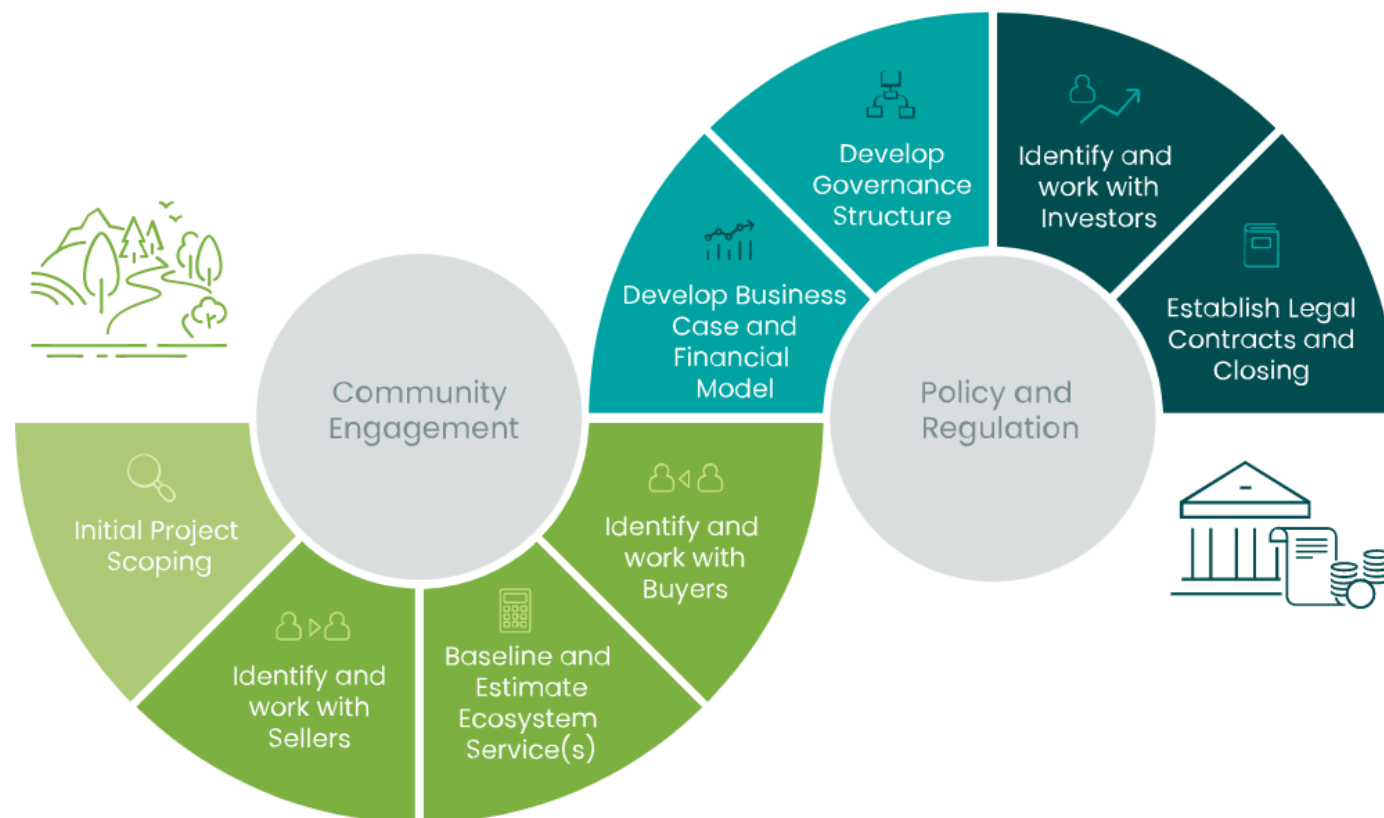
Community Engagement

Initial Project Scoping

Identify and work with Sellers

Baseline and Estimate Ecosystem Service(s)

Identify and work with Buyers

Develop Business Case and Financial Model

Develop Governance Structure

Policy and Regulation

Identify and work with Investors

Establish Legal Contracts and Closing